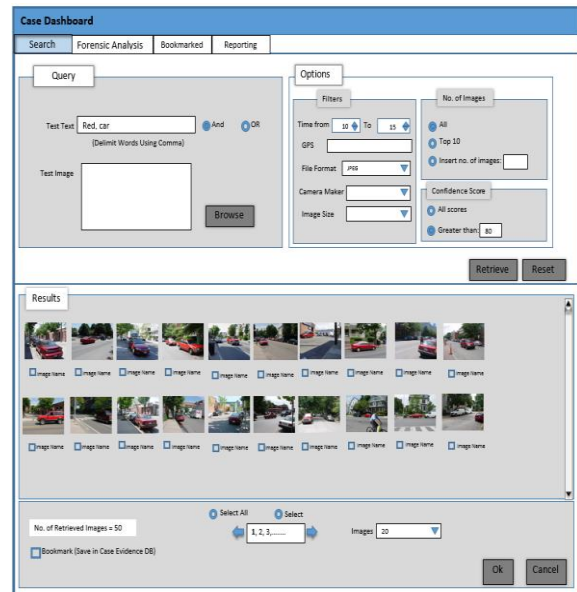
Case Dashboard

Search | Forensic Analysis | Bookmarked | Reporting

Query

Test Text Red, car And OR

(Delimit Words Using Comma)

Test Image

Browse

Options

Filters

Time from 10 To 15

GPS

File Format JPEG

Camera Maker

Image Size

No. of Images

All

Top 10

Insert no. of images:

Confidence Score

All scores

Greater than: 80

Retrieve Reset

Results

Image Name Image Name Image Name Image Name Image Name Image Name Image Name Image Name Image Name Image Name

Image Name Image Name Image Name Image Name Image Name Image Name Image Name Image Name Image Name Image Name

No. of Retrieved Images = 50

Select All Select

1, 2, 3,.......

Images 20

Bookmark (Save in Case Evidence DB)

Ok Cancel